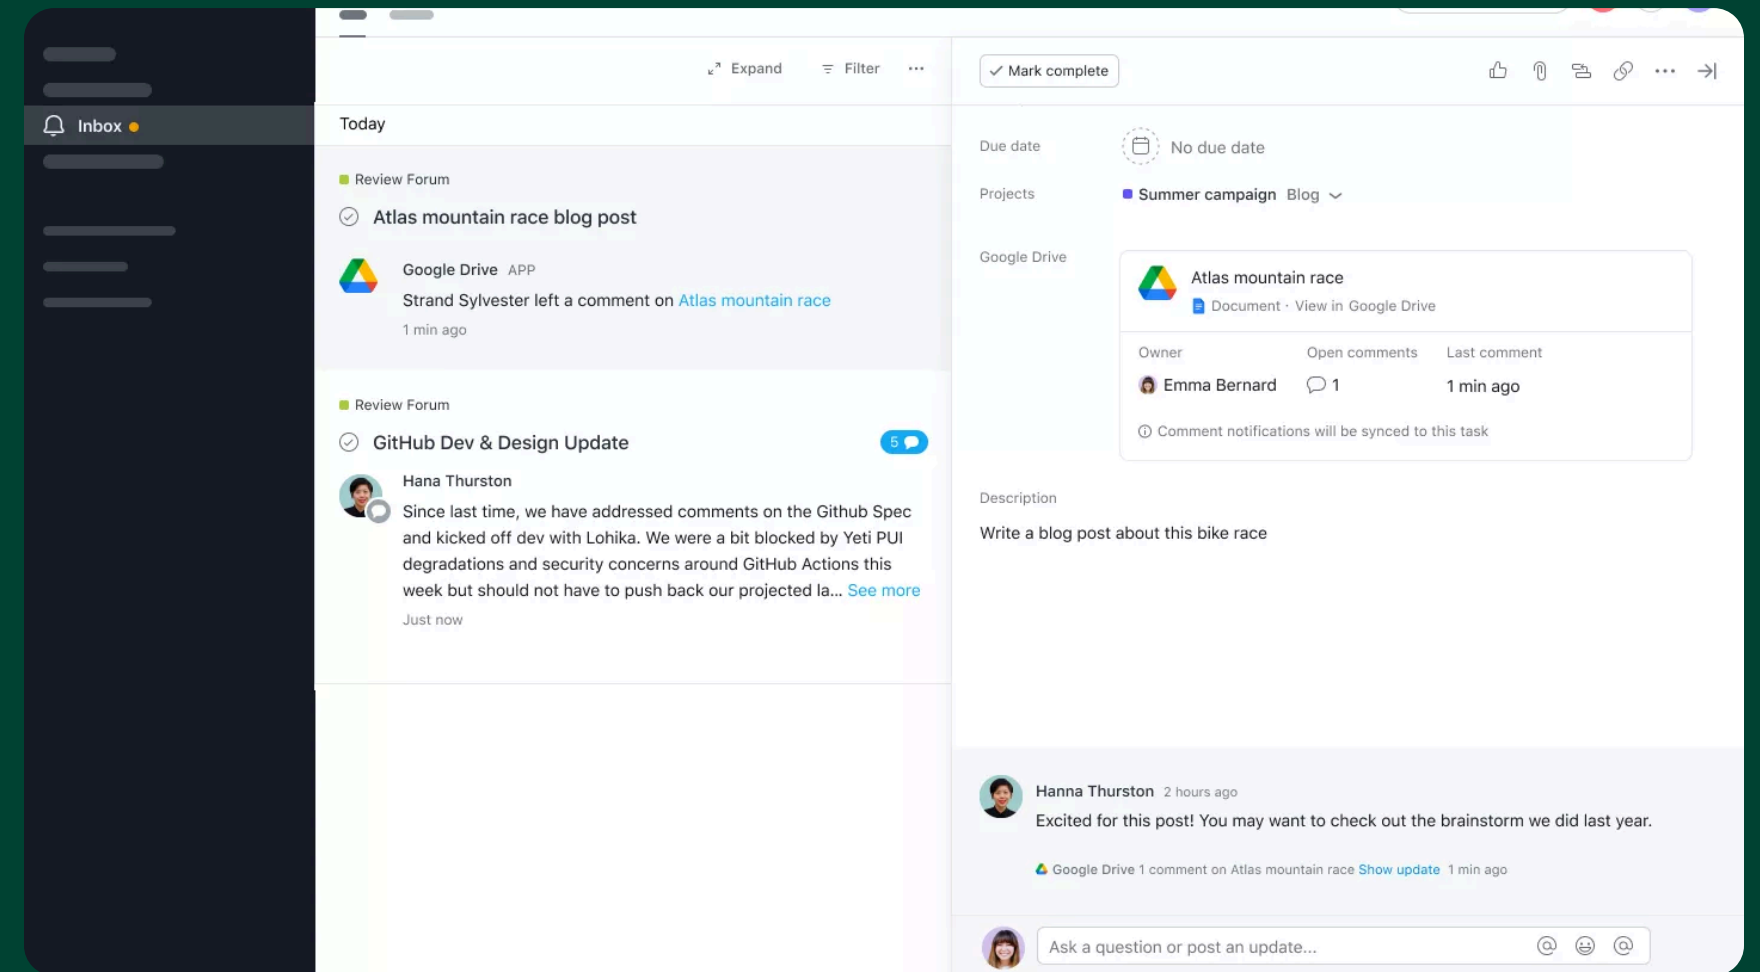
Inbox

Expand Filter ···

Today

Review Forum

Atlas mountain race blog post

Google Drive APP

Strand Sylvester left a comment on Atlas mountain race

1 min ago

Review Forum

GitHub Dev & Design Update 5

Hana Thurston

Since last time, we have addressed comments on the Github Spec and kicked off dev with Lohika. We were a bit blocked by Yeti PUI degradations and security concerns around GitHub Actions this week but should not have to push back our projected la... See more

Just now

Mark complete

Due date No due date

Projects Summer campaign Blog

Google Drive

Atlas mountain race

Document · View in Google Drive

Owner Open comments Last comment

Emma Bernard 1 1 min ago

Comment notifications will be synced to this task

Description

Write a blog post about this bike race

Hanna Thurston 2 hours ago

Excited for this post! You may want to check out the brainstorm we did last year.

Google Drive 1 comment on Atlas mountain race Show update 1 min ago

Ask a question or post an update...